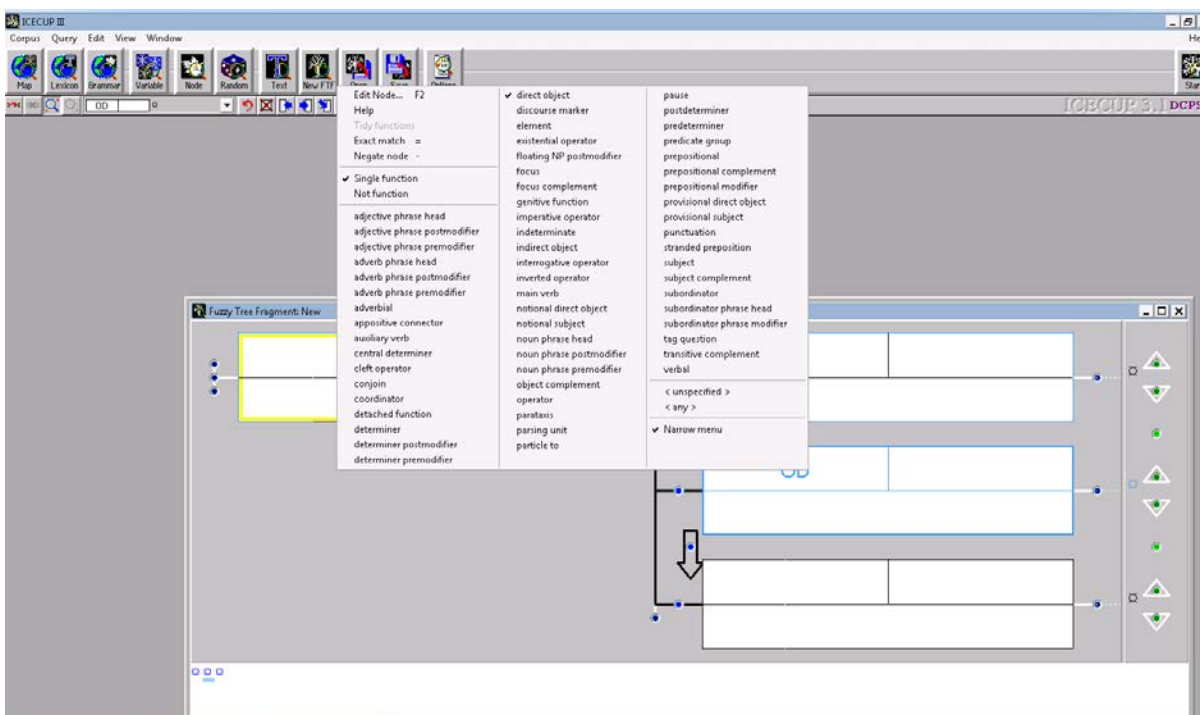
ICECUP III
Corpus Query Edit View Window
He
Map Lexicon Grammar Variable Node Random Text New FTF Open Save Options
Star
OD
ICECUP 3.1 DCPS

Edit Node... F2
Help
Tidy functions
Exact match =
Negate node -
✔ Single function
Not function
adjective phrase head
adjective phrase postmodifier
adjective phrase premodifier
adverb phrase head
adverb phrase postmodifier
adverb phrase premodifier
adverbial
appositive connector
auxiliary verb
central determiner
cleft operator
conjoin
coordinator
detached function
determiner
determiner postmodifier
determiner premodifier

✔ direct object
discourse marker
element
existential operator
floating NP postmodifier
focus
focus complement
genitive function
imperative operator
indeterminate
indirect object
interrogative operator
inverted operator
main verb
notional direct object
notional subject
noun phrase head
noun phrase postmodifier
noun phrase premodifier
object complement
operator
parataxis
parsing unit
particle to

pause
postdeterminer
predeterminer
predicate group
prepositional
prepositional complement
prepositional modifier
provisional direct object
provisional subject
punctuation
stranded preposition
subject
subject complement
subordinator
subordinator phrase head
subordinator phrase modifier
tag question
transitive complement
verbal
< unspecified >
< any >
✔ Narrow menu

Fuzzy Tree Fragment: New
OD